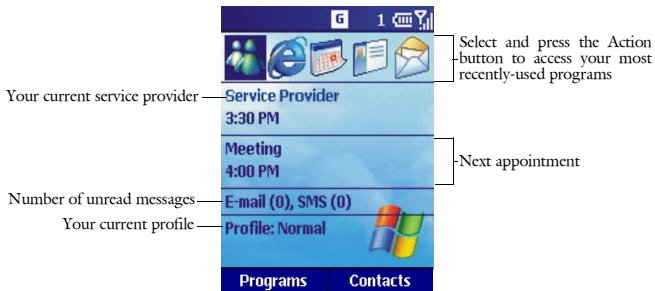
G 1

Select and press the Action button to access your most recently-used programs

Your current service provider

Service Provider
3:30 PM

Meeting
4:00 PM

Next appointment

Number of unread messages

E-mail (0), SMS (0)

Your current profile

Profile: Normal

Programs

Contacts